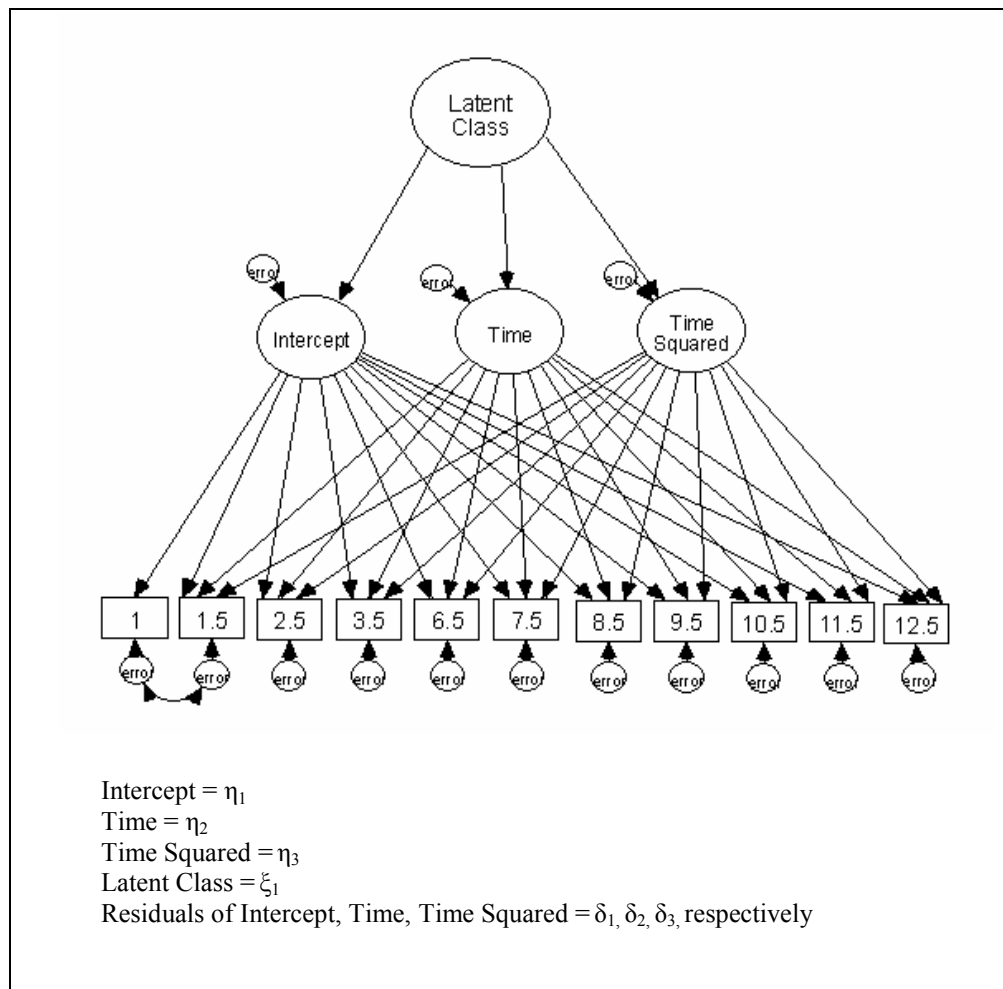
Latent Class

error

error

error

Intercept

Time

Time Squared

1

1.5

2.5

3.5

6.5

7.5

8.5

9.5

10.5

11.5

12.5

error error error error error error error error error error error

Intercept = $\eta_1$
Time = $\eta_2$
Time Squared = $\eta_3$
Latent Class = $\xi_1$
Residuals of Intercept, Time, Time Squared = $\delta_1$, $\delta_2$, $\delta_3$, respectively